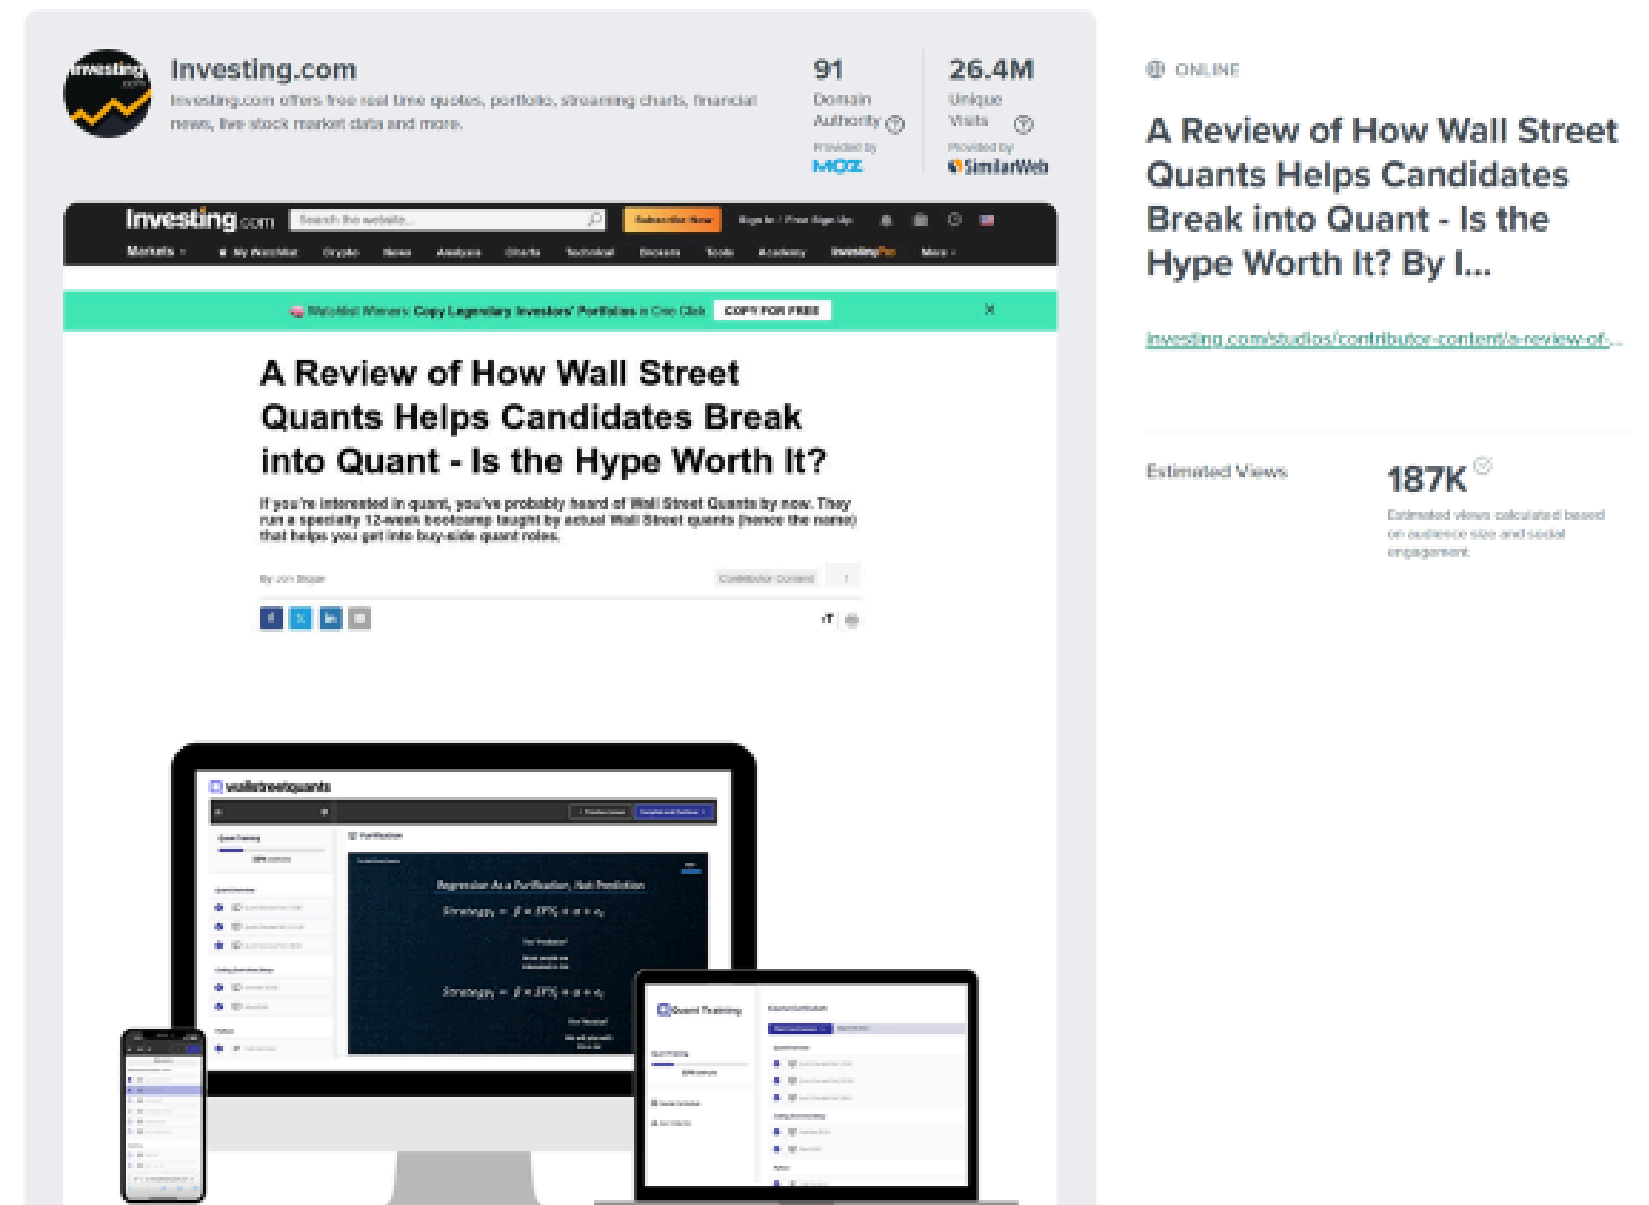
Investing.com

Investing.com offers free real time quotes, portfolio, streaming charts, financial news, live stock market data and more.

91
Domain Authority
Provided by MOZ

26.4M
Unique Visits
Provided by SimilarWeb

Investing.com

Search the website...

Subscribe Now

Sign In / Free Sign Up

Markets | My Watchlist | Crypto | News | Analysis | Charts | Technical | Brokers | Tools | Academy | InvestingPro | More

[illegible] Copy Legendary Investors' Portfolios in One Click COPY FOR FREE

A Review of How Wall Street Quants Helps Candidates Break into Quant - Is the Hype Worth It?

If you're interested in quant, you've probably heard of Wall Street Quants by now. They run a specialty 12-week bootcamp taught by actual Wall Street quants (hence the name) that helps you get into buy-side quant roles.

By Jon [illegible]

Contributor Content

wallstreetquants

Regression As a Purification, Not Prediction

Strategy = $\beta \times EPS_t + \alpha + \epsilon_t$

Strategy = $\beta \times EPS_t + \alpha + \epsilon_t$

Quant Training

ONLINE

A Review of How Wall Street Quants Helps Candidates Break into Quant - Is the Hype Worth It? By I...

investing.com/studios/contributor-content/a-review-of-...

Estimated Views

187K

Estimated views calculated based on audience size and social engagement.